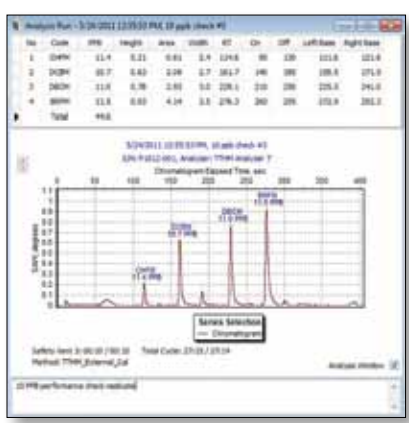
Analysis Run - 5/24/2011 12:05:53 PM, 10 ppb check #3

| No | Code | PPB | Height | Area | Width | RT | On | Off | Left Base | Right Base |
|---|---|---|---|---|---|---|---|---|---|---|
| 1 | DHPM | 11.4 | 0.21 | 0.61 | 2.4 | 114.6 | 95 | 135 | 111.6 | 121.6 |
| 2 | DCBM | 10.7 | 0.62 | 2.08 | 2.7 | 161.7 | 140 | 180 | 155.5 | 171.5 |
| 3 | DBCM | 11.6 | 0.78 | 2.93 | 3.0 | 226.1 | 210 | 250 | 220.5 | 241.0 |
| 4 | BRFM | 11.8 | 0.83 | 4.14 | 3.3 | 276.3 | 260 | 295 | 272.5 | 291.5 |
| | Total | 44.6 | | | | | | | | |

5/24/2011 12:05:53 PM, 10 ppb check #3
S/N: P-2012-001, Analyzer: TTHM Analyzer 7
Chromatogram Elapsed Time, sec

DHPM 11.4 PPB
DCBM 10.7 PPB
DBCM 11.6 PPB
BRFM 11.8 PPB

Series Selection
Chromatogram

Safety Vent: 0:00:20 / 00:10 Total Cycle: 27:21 / 27:14
Method: TTHM_External_Cal

Analysis Window

10 PPB performance check replicate